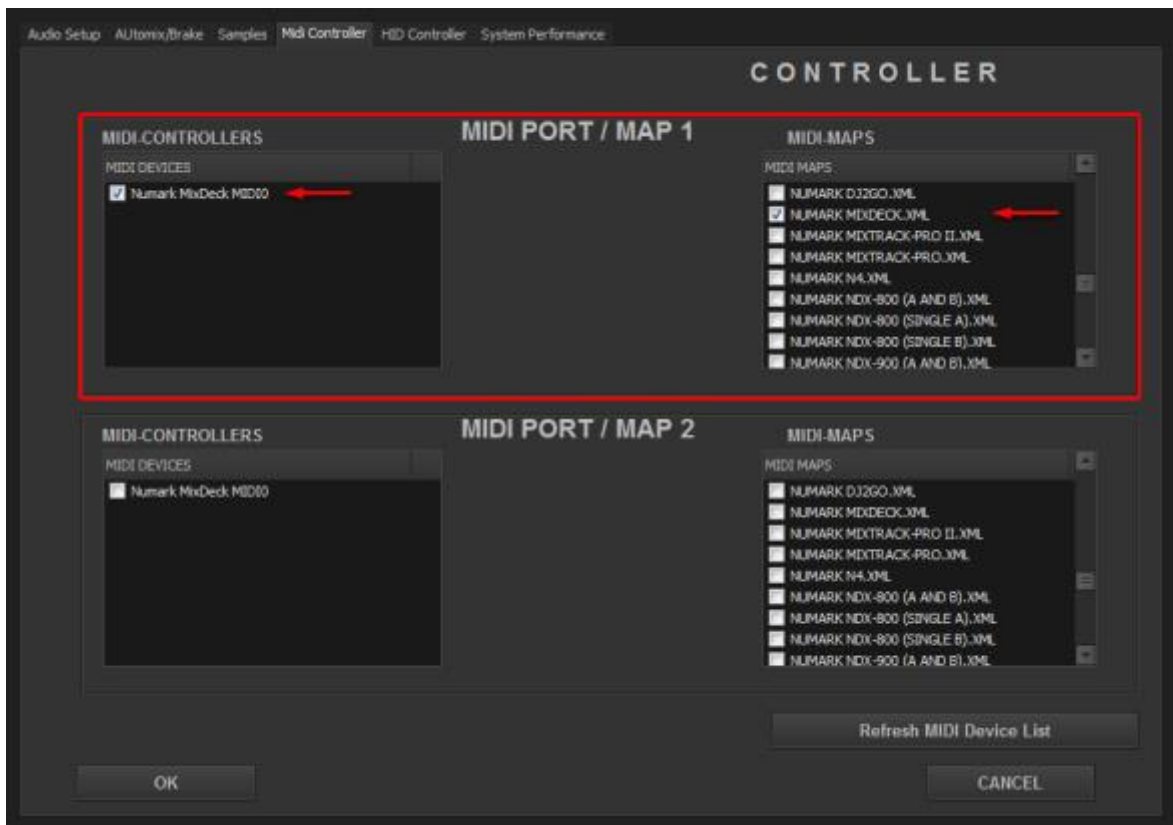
Audio Setup AUtomix/Brake Samples Midi Controller HID Controller System Performance

CONTROLLER

MIDI-CONTROLLERS

MIDI PORT / MAP 1

MIDI-MAPS

MIDI DEVICES

Numark MixDeck MIDI0

MIDI MAPS

NUMARK DJ2GO.XML
NUMARK MIXDECK.XML
NUMARK MIXTRACK-PRO II.XML
NUMARK MIXTRACK-PRO.XML
NUMARK N4.XML
NUMARK NDX-800 (A AND B).XML
NUMARK NDX-800 (SINGLE A).XML
NUMARK NDX-800 (SINGLE B).XML
NUMARK NDX-900 (A AND B).XML

MIDI-CONTROLLERS

MIDI PORT / MAP 2

MIDI-MAPS

MIDI DEVICES

Numark MixDeck MIDI0

MIDI MAPS

NUMARK DJ2GO.XML
NUMARK MIXDECK.XML
NUMARK MIXTRACK-PRO II.XML
NUMARK MIXTRACK-PRO.XML
NUMARK N4.XML
NUMARK NDX-800 (A AND B).XML
NUMARK NDX-800 (SINGLE A).XML
NUMARK NDX-800 (SINGLE B).XML
NUMARK NDX-900 (A AND B).XML

Refresh MIDI Device List

OK

CANCEL